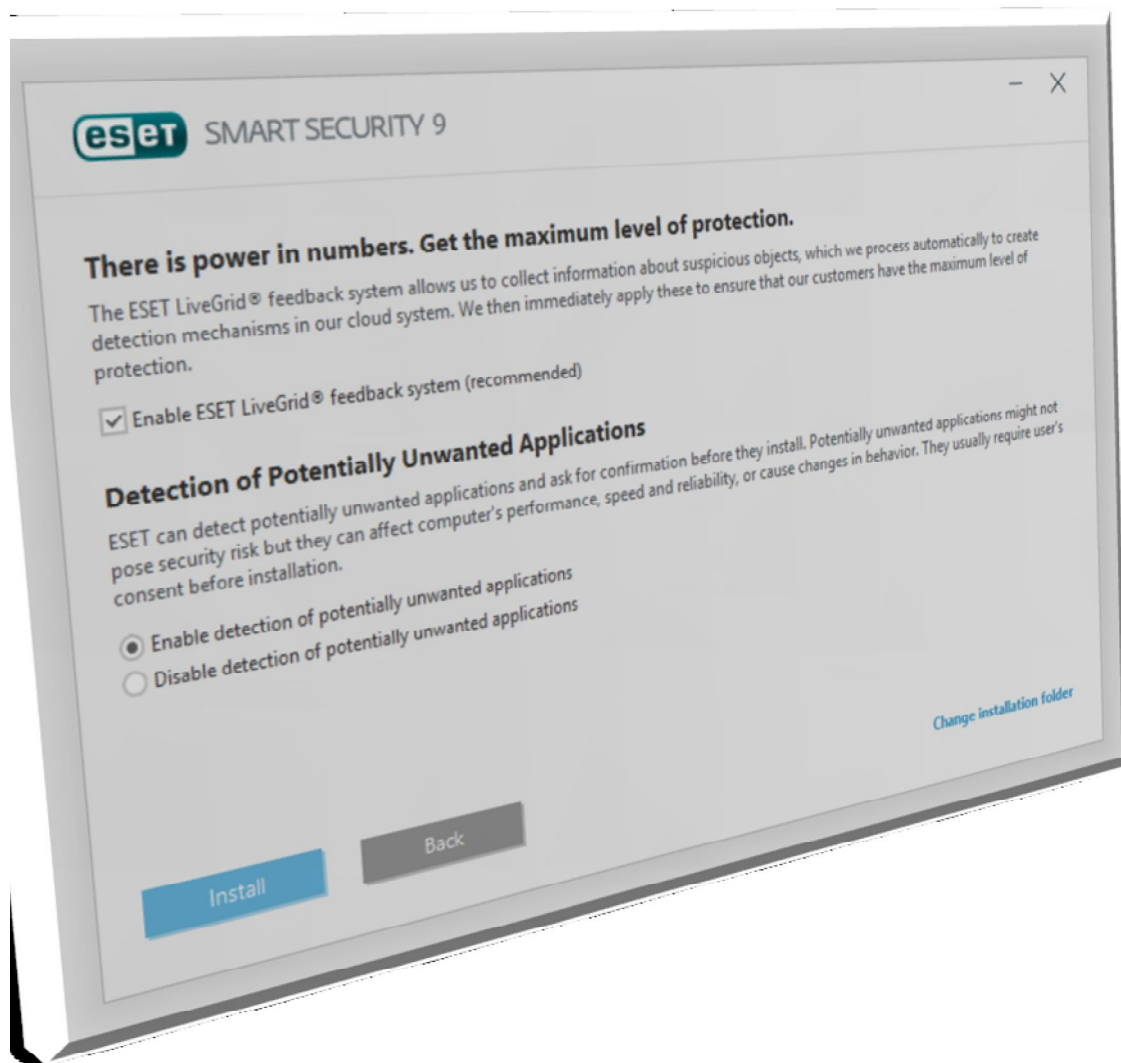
– X

eset SMART SECURITY 9

There is power in numbers. Get the maximum level of protection.

The ESET LiveGrid® feedback system allows us to collect information about suspicious objects, which we process automatically to create detection mechanisms in our cloud system. We then immediately apply these to ensure that our customers have the maximum level of protection.

Enable ESET LiveGrid® feedback system (recommended)

Detection of Potentially Unwanted Applications

ESET can detect potentially unwanted applications and ask for confirmation before they install. Potentially unwanted applications might not pose security risk but they can affect computer's performance, speed and reliability, or cause changes in behavior. They usually require user's consent before installation.

Enable detection of potentially unwanted applications
Disable detection of potentially unwanted applications

Change installation folder

Install
Back